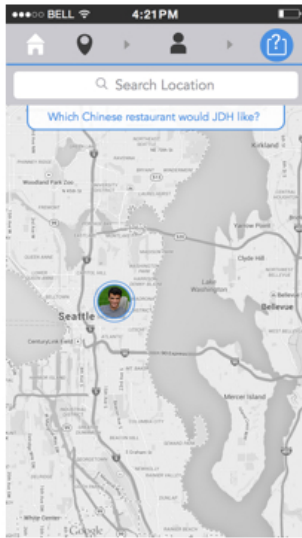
●●●○○ BELL 4:21PM

Search Location

Which Chinese restaurant would JDH like?

Kirkland

Woodland Park Zoo

Yarrow Point

Clyde Hill

Lake Washington

Bellevue

Seattle

CenturyLink Field

Mercer Island

White Center

Google